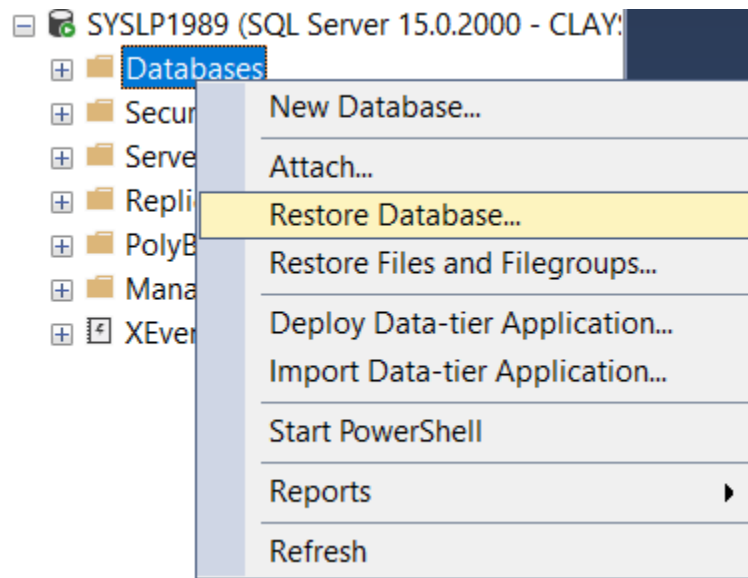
SYSLP1989 (SQL Server 15.0.2000 - CLAYS

Databases

Secur

Serve

Replic

PolyB

Mana

XEver

New Database...

Attach...

Restore Database...

Restore Files and Filegroups...

Deploy Data-tier Application...

Import Data-tier Application...

Start PowerShell

Reports

Refresh